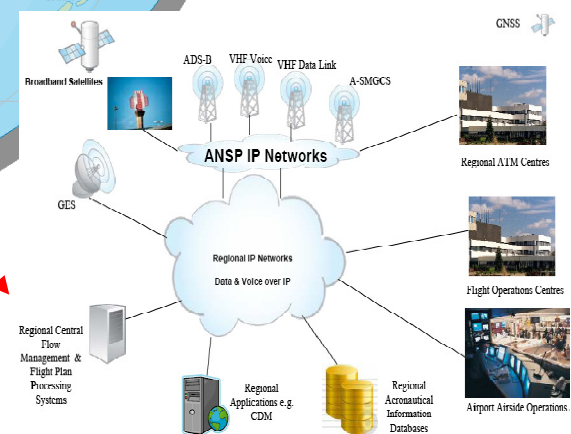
GNSS

Broadband Satellites

ADS-B

VHF Voice

VHF Data Link

A-SMGCS

ANSP IP Networks

Regional ATM Centres

GES

Regional IP Networks

Data & Voice over IP

Flight Operations Centres

Regional Central Flow Management & Flight Plan Processing Systems

Regional Applications e.g. CDM

Regional Aeronautical Information Databases

Airport Airside Operations.